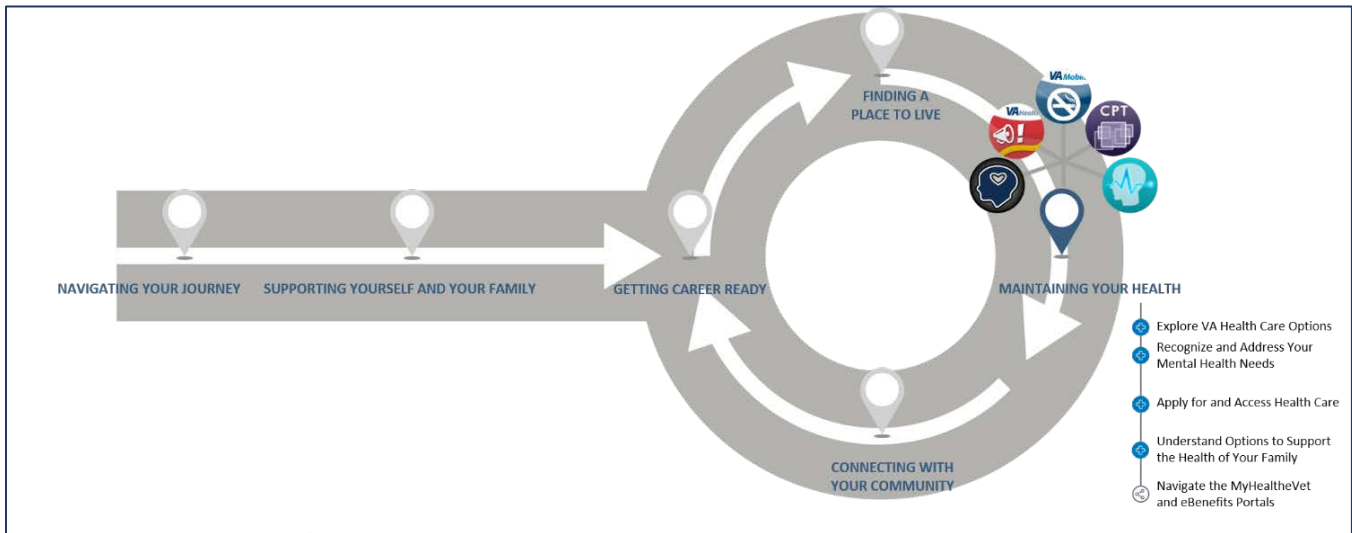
FINDING A PLACE TO LIVE

VA Mobile

CPT

VA Health

NAVIGATING YOUR JOURNEY

SUPPORTING YOURSELF AND YOUR FAMILY

GETTING CAREER READY

MAINTAINING YOUR HEALTH

Explore VA Health Care Options

Recognize and Address Your Mental Health Needs

Apply for and Access Health Care

Understand Options to Support the Health of Your Family

Navigate the MyHealtheVet and eBenefits Portals

CONNECTING WITH YOUR COMMUNITY